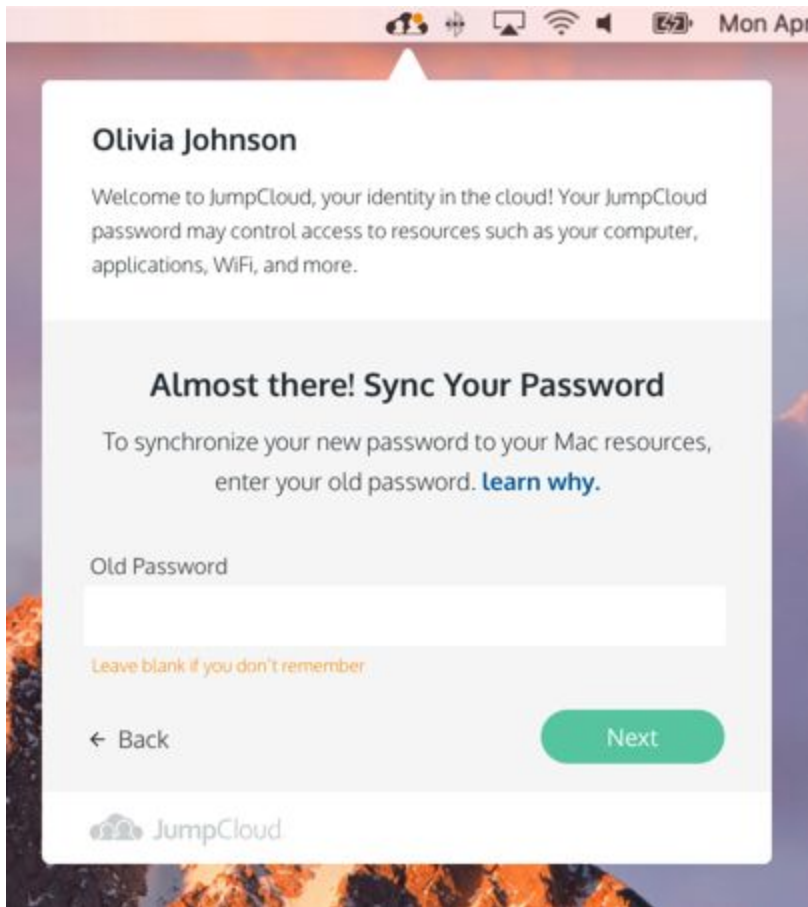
Mon Apr

Olivia Johnson

Welcome to JumpCloud, your identity in the cloud! Your JumpCloud password may control access to resources such as your computer, applications, WiFi, and more.

Almost there! Sync Your Password

To synchronize your new password to your Mac resources, enter your old password. learn why.

Old Password

Leave blank if you don't remember

← Back

Next

JumpCloud